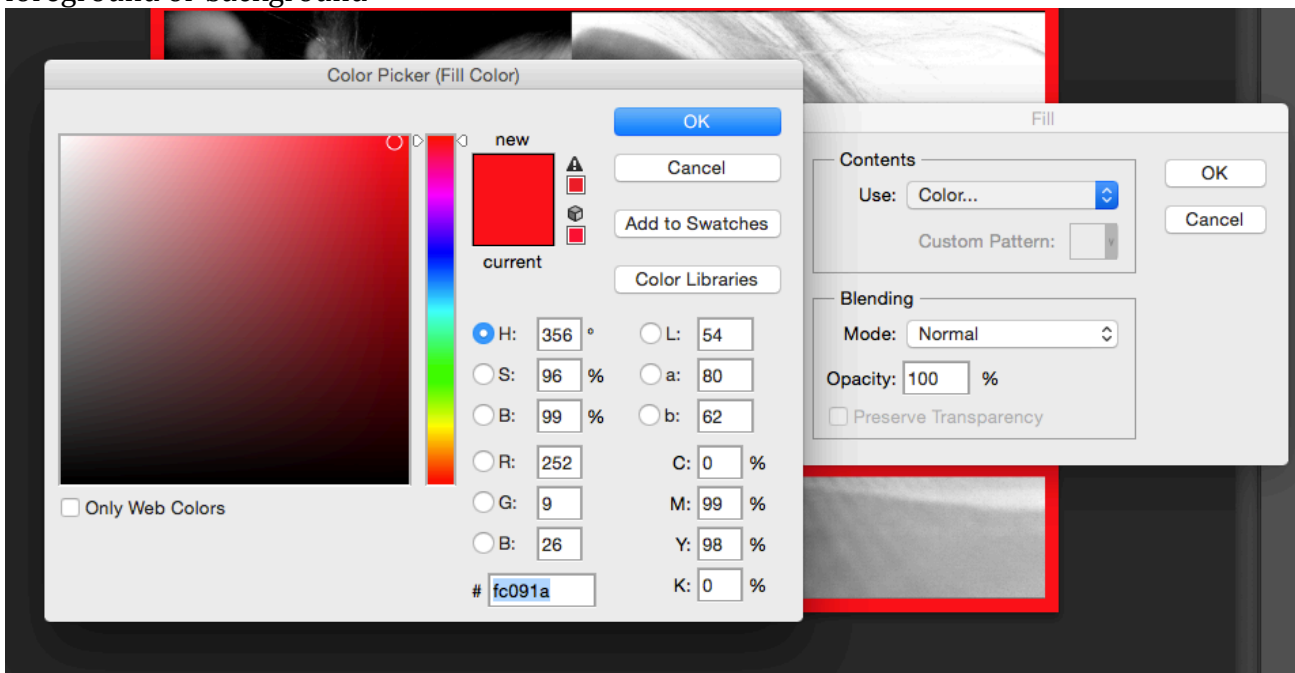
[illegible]

Color Picker (Fill Color)

new

current

OK

Cancel

Add to Swatches

Color Libraries

H: 356 °

S: 96 %

B: 99 %

R: 252

G: 9

B: 26

L: 54

a: 80

b: 62

C: 0 %

M: 99 %

Y: 98 %

K: 0 %

# fc091a

Only Web Colors

Fill

Contents

Use: Color...

Custom Pattern:

Blending

Mode: Normal

Opacity: 100 %

Preserve Transparency

OK

Cancel